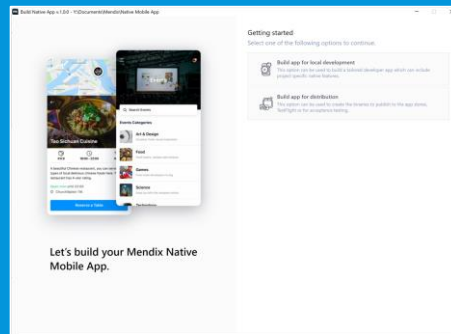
Build Native App v 1.0.0 - Y:\Documents\Mendix\Native Mobile App

Tao Sichuan Cuisine

Reserve a Table

Search Events

Events Categories

Art & Design

Food

Games

Science

Technology

Let's build your Mendix Native Mobile App.

Getting started

Select one of the following options to continue.

Build app for local development

This option can be used to build a Mendix developer app which can include project specific native features.

Build app for distribution

This option can be used to create the binaries to publish to the app stores, TestFlight or for acceptance testing.